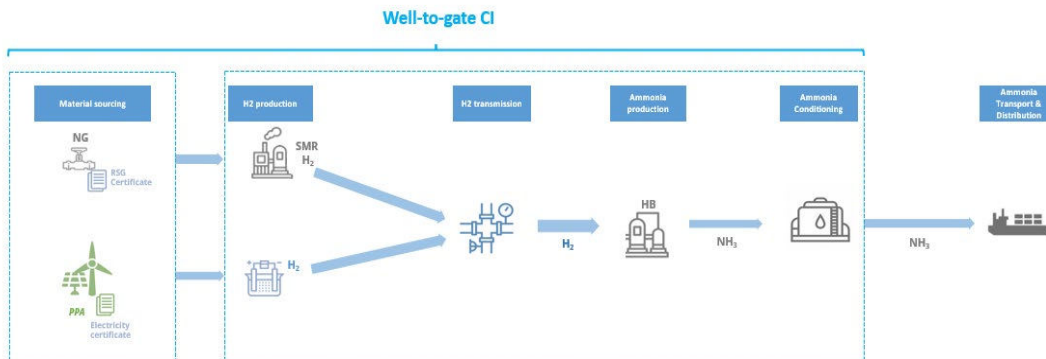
Well-to-gate CI

Material sourcing

NG

RSG Certificate

PPA

Electricity certificate

H2 production

SMR
$H_2$

$H_2$

H2 transmission

$H_2$

Ammonia production

HB

$NH_3$

Ammonia Conditioning

$NH_3$

Ammonia Transport & Distribution